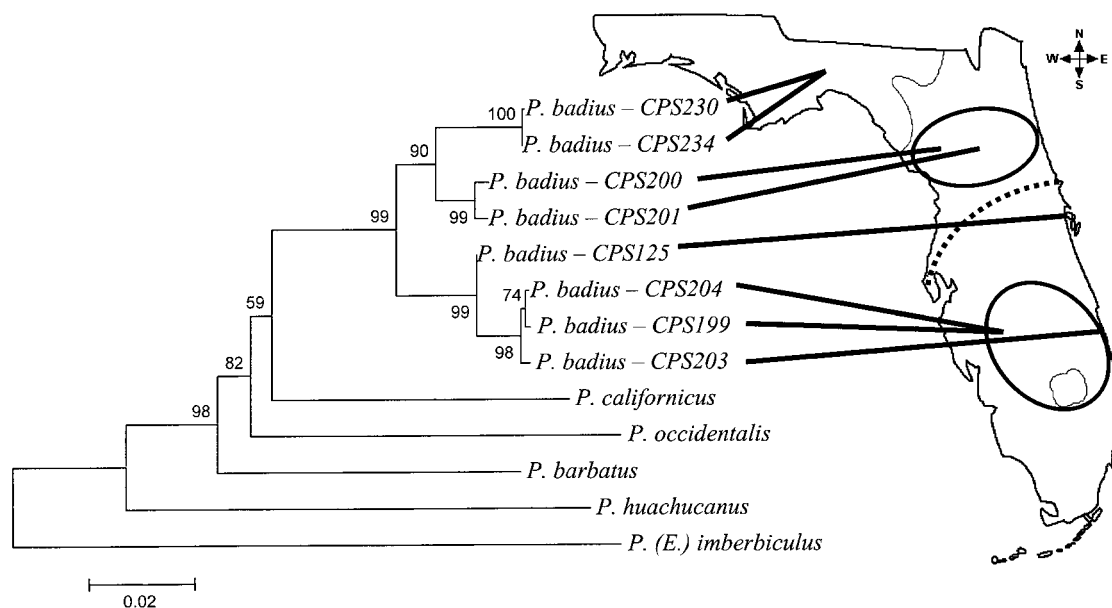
N
W
E
S

100
P. badius – CPS230
P. badius – CPS234
90
P. badius – CPS200
99
P. badius – CPS201
99
P. badius – CPS125
74
P. badius – CPS204
99
P. badius – CPS199
98
P. badius – CPS203
59
P. californicus
82
P. occidentalis
98
P. barbatus
P. huachucanus
P. (E.) imberbiculus

0.02